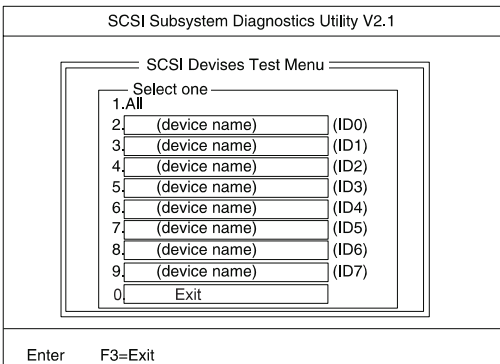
SCSI Subsystem Diagnostics Utility V2.1

SCSI Devises Test Menu

Select one

1.All

2. (device name) (ID0)

3. (device name) (ID1)

4. (device name) (ID2)

5. (device name) (ID3)

6. (device name) (ID4)

7. (device name) (ID5)

8. (device name) (ID6)

9. (device name) (ID7)

0 Exit

Enter F3=Exit